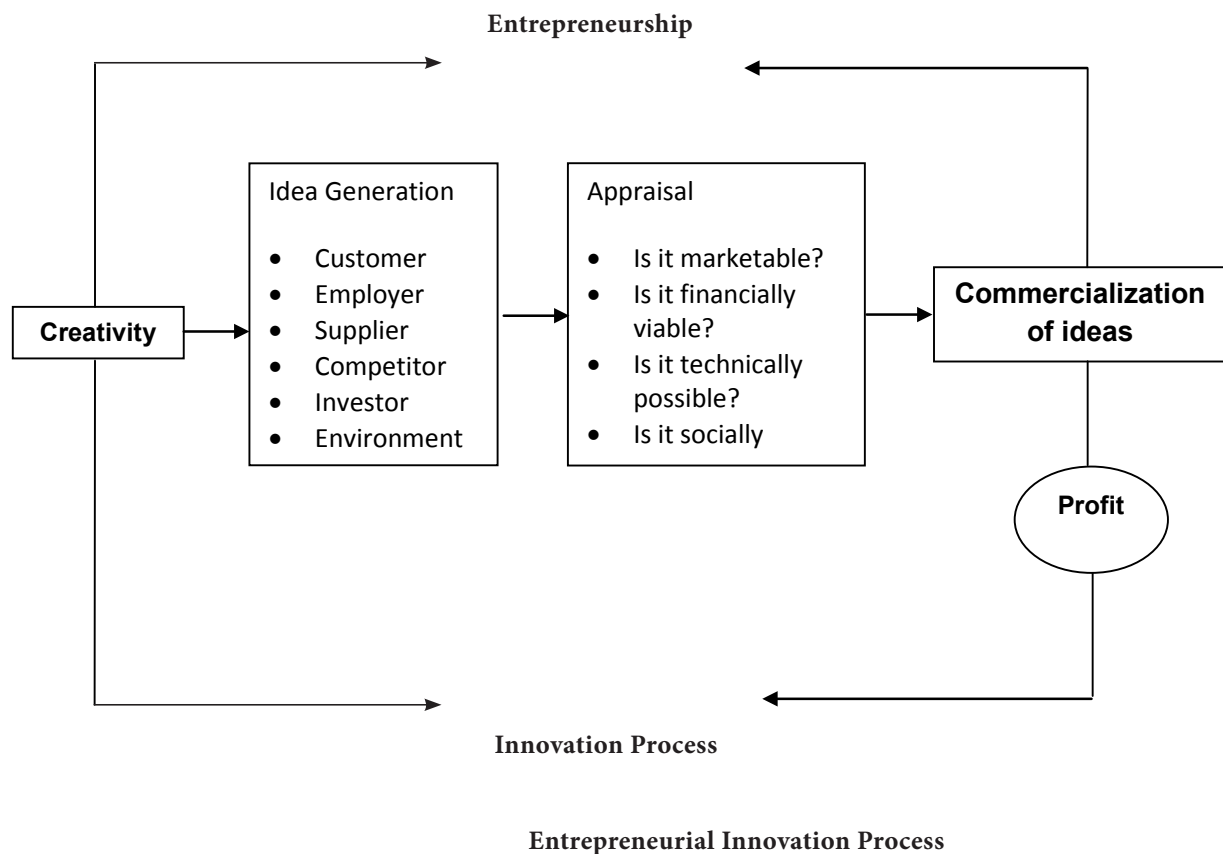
Entrepreneurship

Creativity

Idea Generation

- Customer
- Employer
- Supplier
- Competitor
- Investor
- Environment

Appraisal

- Is it marketable?
- Is it financially viable?
- Is it technically possible?
- Is it socially

Commercialization of ideas

Profit

Innovation Process

Entrepreneurial Innovation Process